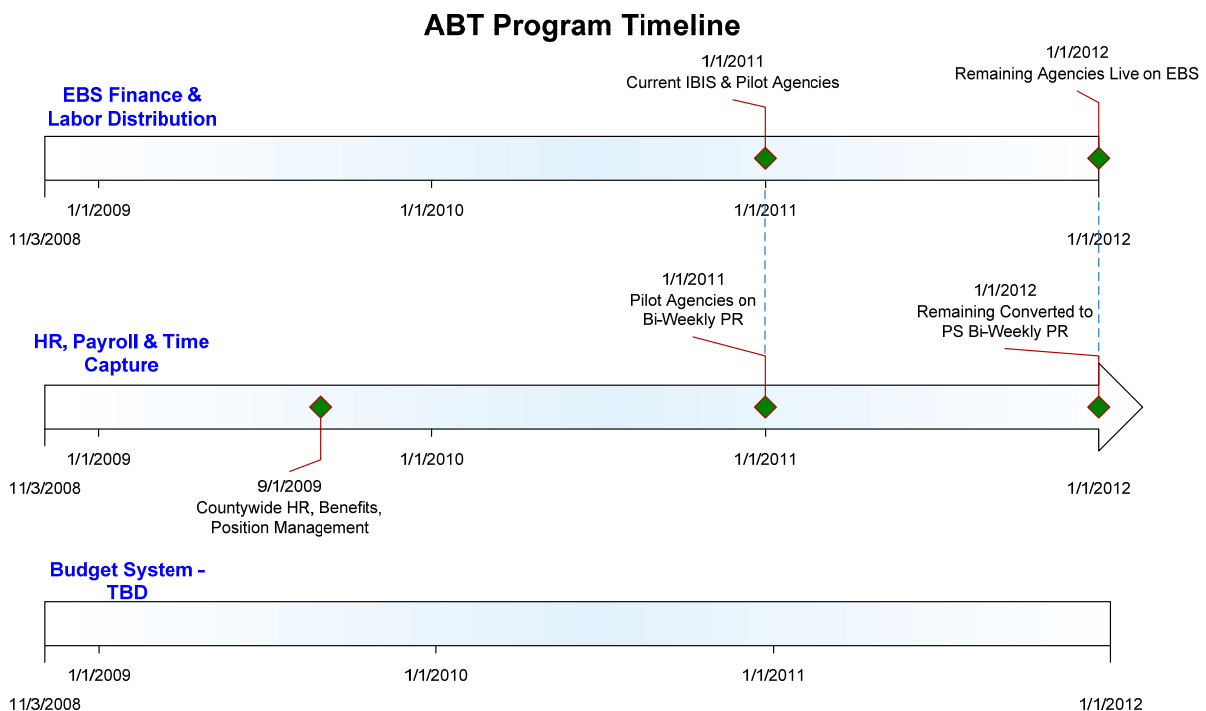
ABT Program Timeline

1/1/2011
Current IBIS & Pilot Agencies

1/1/2012
Remaining Agencies Live on EBS

EBS Finance & Labor Distribution

1/1/2009

1/1/2010

1/1/2011

11/3/2008

1/1/2012

1/1/2011
Pilot Agencies on Bi-Weekly PR

1/1/2012
Remaining Converted to PS Bi-Weekly PR

HR, Payroll & Time Capture

1/1/2009

1/1/2010

1/1/2011

11/3/2008

1/1/2012

9/1/2009
Countywide HR, Benefits, Position Management

Budget System - TBD

1/1/2009

1/1/2010

1/1/2011

11/3/2008

1/1/2012